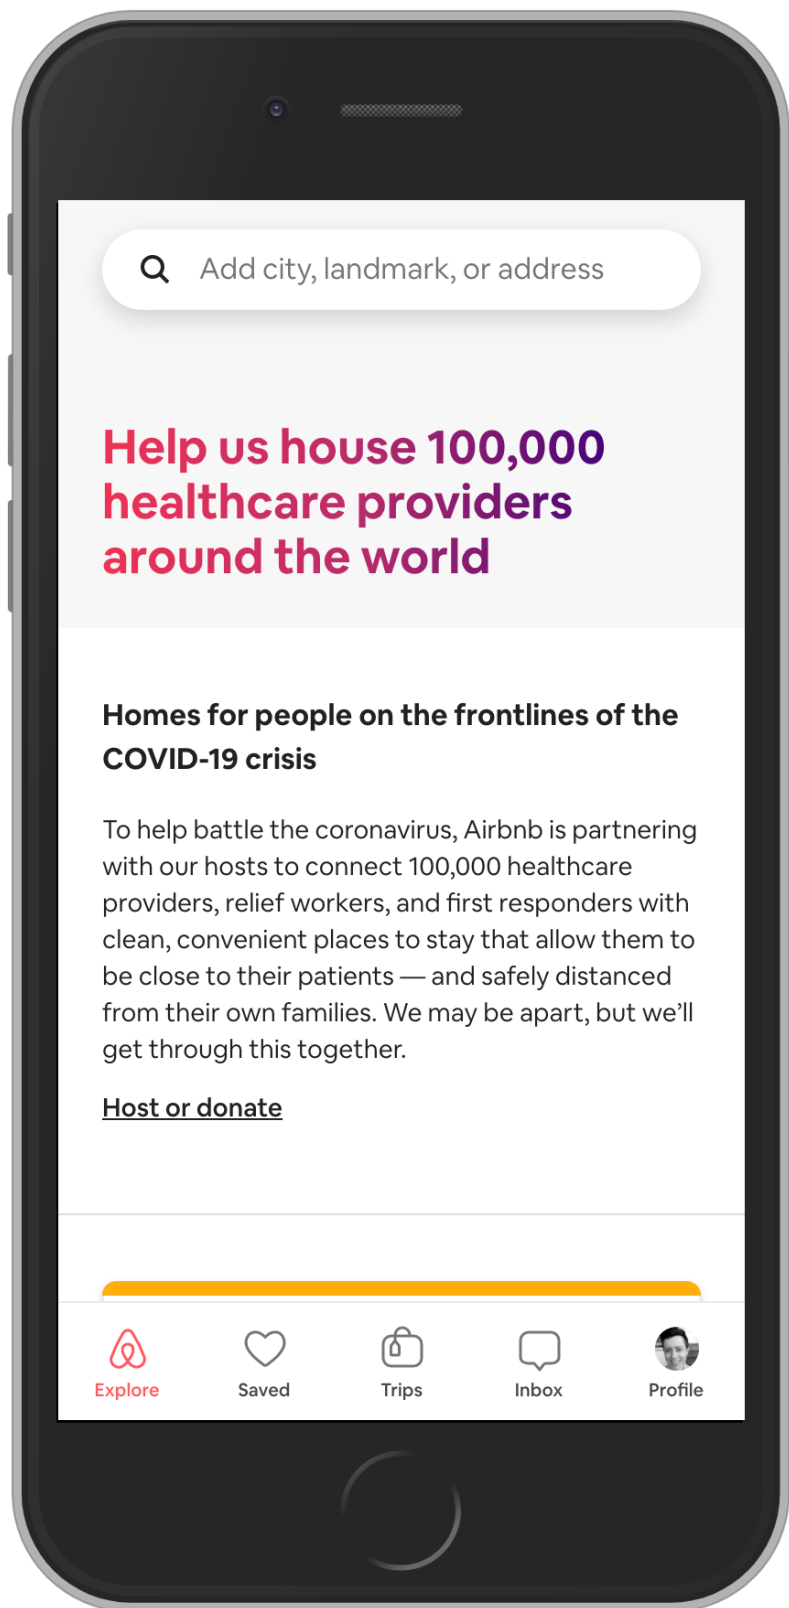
Add city, landmark, or address

Help us house 100,000 healthcare providers around the world

Homes for people on the frontlines of the COVID-19 crisis

To help battle the coronavirus, Airbnb is partnering with our hosts to connect 100,000 healthcare providers, relief workers, and first responders with clean, convenient places to stay that allow them to be close to their patients — and safely distanced from their own families. We may be apart, but we'll get through this together.

Host or donate

Explore Saved Trips Inbox Profile